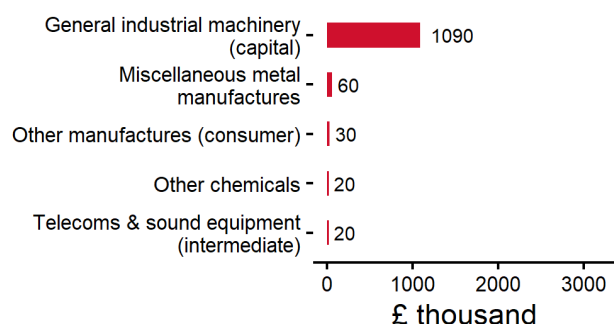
General industrial machinery (capital)
1090
Miscellaneous metal manufactures
60
Other manufactures (consumer)
30
Other chemicals
20
Telecoms & sound equipment (intermediate)
20
0
1000
2000
3000
£ thousand